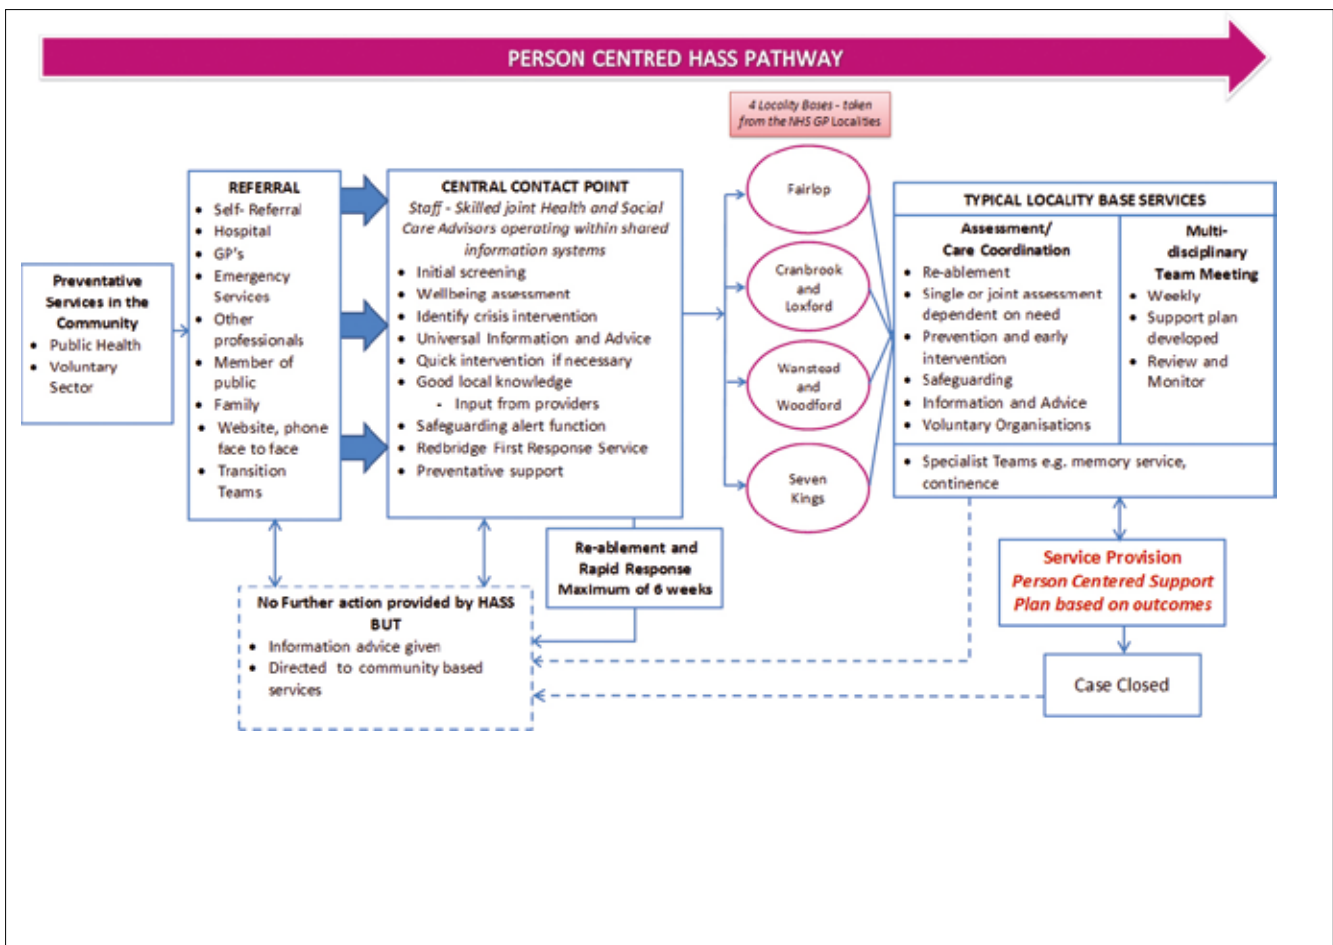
PERSON CENTRED HASS PATHWAY

4 Locality Bases - taken from the NHS GP Localities

Preventative Services in the Community
- Public Health
- Voluntary Sector

REFERRAL
- Self- Referral
- Hospital
- GP's
- Emergency Services
- Other professionals
- Member of public
- Family
- Website, phone face to face
- Transition Teams

CENTRAL CONTACT POINT
Staff - Skilled joint Health and Social Care Advisors operating within shared information systems
- Initial screening
- Wellbeing assessment
- Identify crisis intervention
- Universal Information and Advice
- Quick intervention if necessary
- Good local knowledge
  - Input from providers
- Safeguarding alert function
- Redbridge First Response Service
- Preventative support

Fairlop

Cranbrook and Loxford

Wanstead and Woodford

Seven Kings

TYPICAL LOCALITY BASE SERVICES

Assessment/ Care Coordination
- Re-ablement
- Single or joint assessment dependent on need
- Prevention and early intervention
- Safeguarding
- Information and Advice
- Voluntary Organisations

Multi-disciplinary Team Meeting
- Weekly
- Support plan developed
- Review and Monitor

- Specialist Teams e.g. memory service, continence

Re-ablement and Rapid Response Maximum of 6 weeks

No Further action provided by HASS BUT
- Information advice given
- Directed to community based services

Service Provision
Person Centered Support Plan based on outcomes

Case Closed